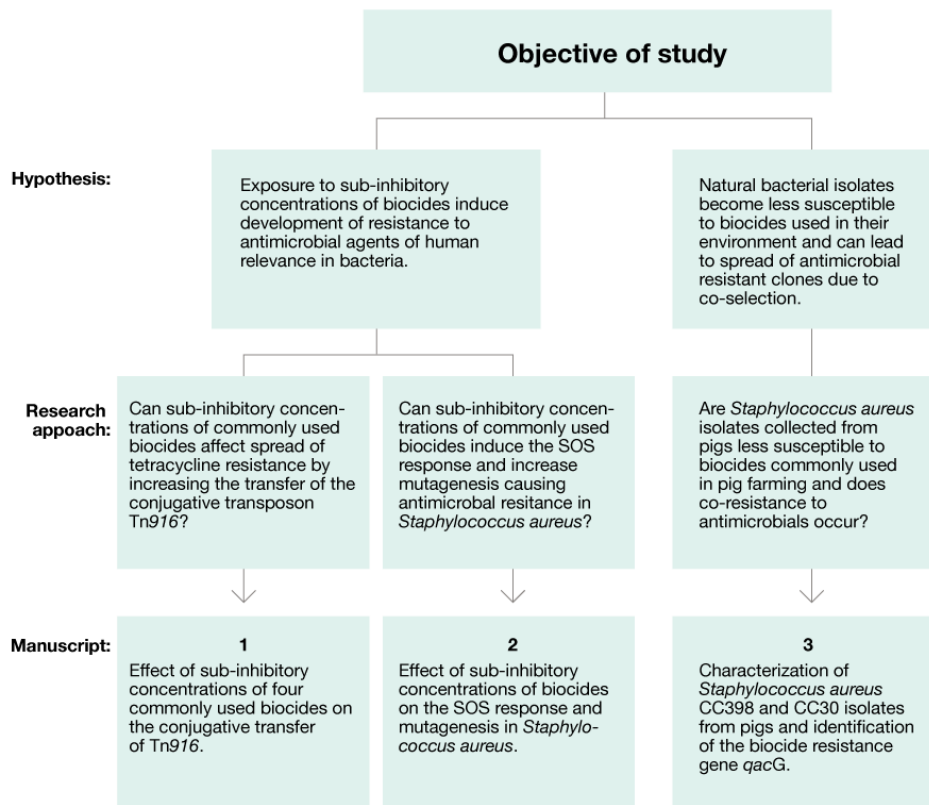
Objective of study

Hypothesis:

Exposure to sub-inhibitory concentrations of biocides induce development of resistance to antimicrobial agents of human relevance in bacteria.

Natural bacterial isolates become less susceptible to biocides used in their environment and can lead to spread of antimicrobial resistant clones due to co-selection.

Research appoach:

Can sub-inhibitory concentrations of commonly used biocides affect spread of tetracycline resistance by increasing the transfer of the conjugative transposon Tn916?

Can sub-inhibitory concentrations of commonly used biocides induce the SOS response and increase mutagenesis causing antimicrobal resitance in Staphylococcus aureus?

Are Staphylococcus aureus isolates collected from pigs less susceptible to biocides commonly used in pig farming and does co-resistance to antimicrobials occur?

Manuscript:

1
Effect of sub-inhibitory concentrations of four commonly used biocides on the conjugative transfer of Tn916.

2
Effect of sub-inhibitory concentrations of biocides on the SOS response and mutagenesis in Staphylococcus aureus.

3
Characterization of Staphylococcus aureus CC398 and CC30 isolates from pigs and identification of the biocide resistance gene qacG.